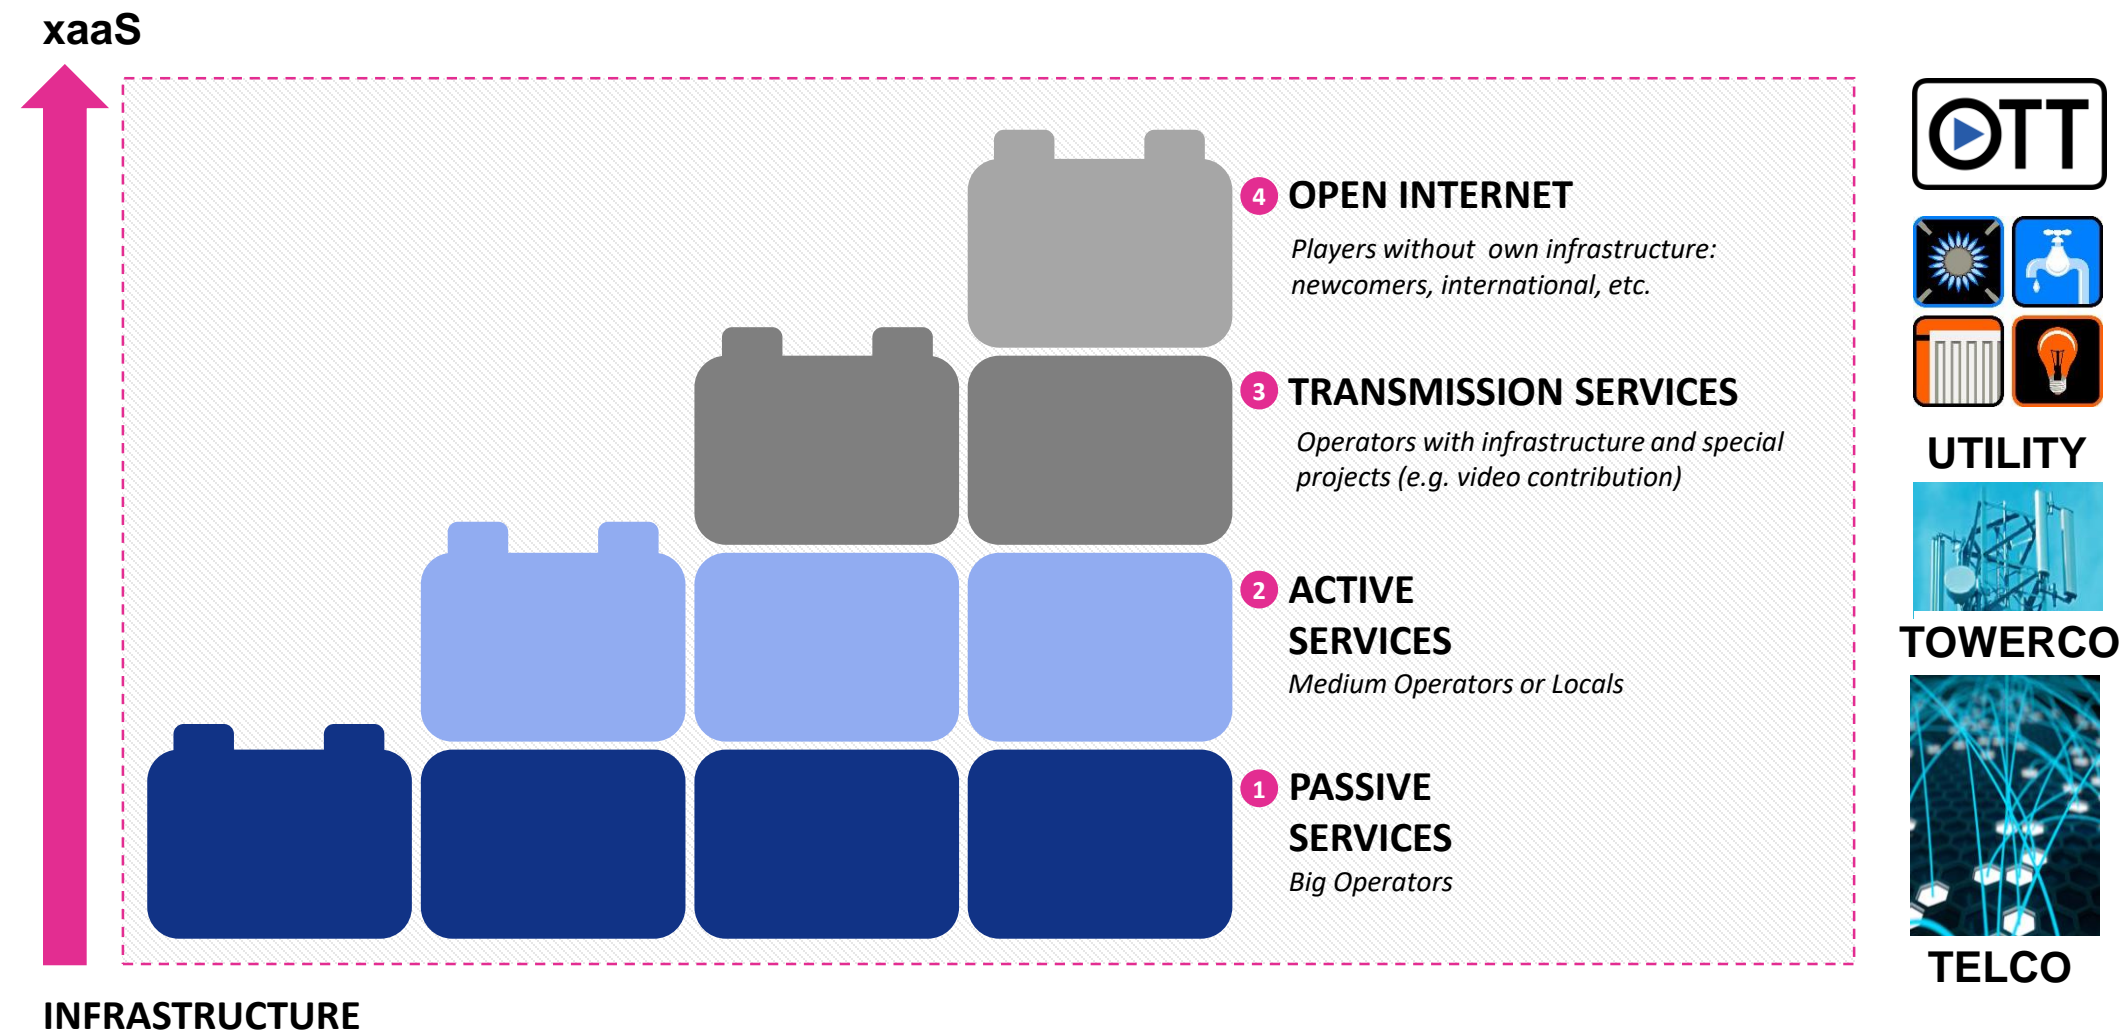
xaaS

4 OPEN INTERNET
Players without own infrastructure: newcomers, international, etc.

3 TRANSMISSION SERVICES
Operators with infrastructure and special projects (e.g. video contribution)

2 ACTIVE SERVICES
Medium Operators or Locals

1 PASSIVE SERVICES
Big Operators

INFRASTRUCTURE

OTT

UTILITY

TOWERCO

TELCO